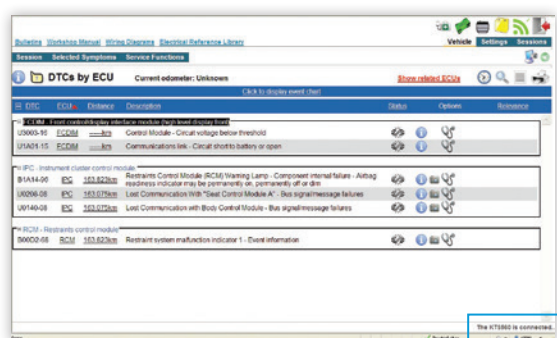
Bulletins Workshop Manual Wiring Diagrams Electrical Reference Library

Vehicle Settings Sessions

Session Selected Symptoms Service Functions

DTCs by ECU Current odometer: Unknown

Show related ECUs

Click to display event chart

| DTC | ECU | Distance | Description | Status | Options | Relevance |
|---|---|---|---|---|---|---|
| ECDM - Front control/display interface module (high level display front) | | | | | | |
| U3003-16 | ECDM | ----km | Control Module - Circuit voltage below threshold | | | |
| U1A01-15 | ECDM | ----km | Communications link - Circuit short to battery or open | | | |
| IPC - Instrument cluster control module | | | | | | |
| B1A14-00 | IPC | 163,623km | Restraints Control Module (RCM) Warning Lamp - Component internal failure - Airbag readiness indicator may be permanently on, permanently off or dim | | | |
| U0208-08 | IPC | 163,075km | Lost Communication With "Seat Control Module A" - Bus signal/message failures | | | |
| U0140-08 | IPC | 163,075km | Lost Communication with Body Control Module - Bus signal/message failures | | | |
| RCM - Restraints control module | | | | | | |
| B00D2-68 | RCM | 163,623km | Restraint system malfunction indicator 1 - Event information | | | |

The KTS860 is connected.